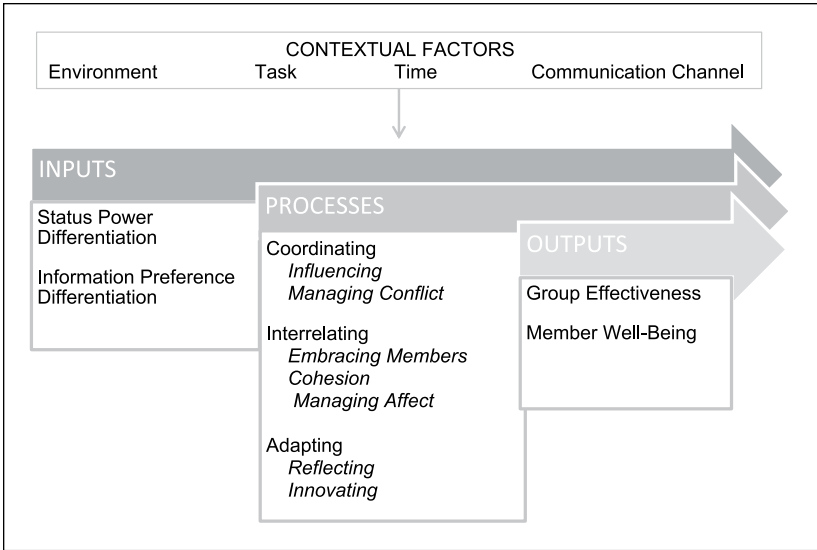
CONTEXTUAL FACTORS
Environment Task Time Communication Channel

INPUTS

Status Power Differentiation

Information Preference Differentiation

PROCESSES

Coordinating
*Influencing*
*Managing Conflict*

Interrelating
*Embracing Members*
*Cohesion*
*Managing Affect*

Adapting
*Reflecting*
*Innovating*

OUTPUTS

Group Effectiveness

Member Well-Being